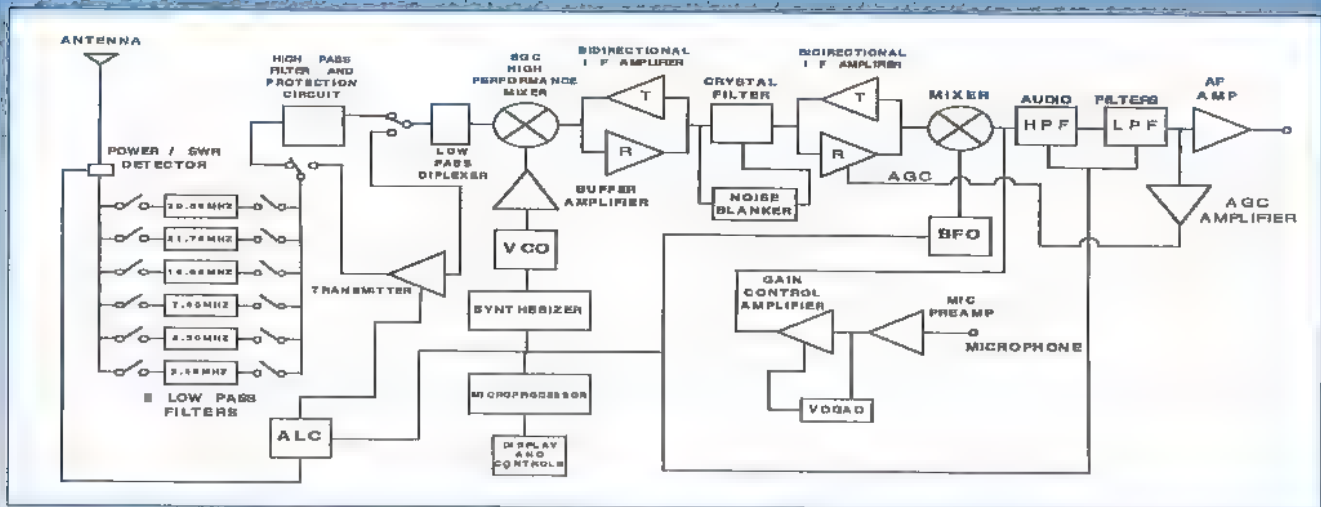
ANTENNA

HIGH PASS FILTER AND PROTECTION CIRCUIT

SGC HIGH PERFORMANCE MIXER

BIDIRECTIONAL I F AMPLIFIER

T

R

CRYSTAL FILTER

BIDIRECTIONAL I F AMPLIFIER

T

R

MIXER

AUDIO

HPF

FILTERS

LPF

AF AMP

POWER / SWR DETECTOR

LOW PASS DIPLEXER

BUFFER AMPLIFIER

NOISE BLANKER

AGC

AGC AMPLIFIER

29.99MHZ

21.74MHZ

14.99MHZ

7.49MHZ

4.30MHZ

2.39MHZ

VCO

BFO

TRANSMITTER

GAIN CONTROL AMPLIFIER

MIC PREAMP

SYNTHESIZER

MICROPHONE

6 LOW PASS FILTERS

MICROPROCESSOR

VOGAD

ALC

DISPLAY AND CONTROLS